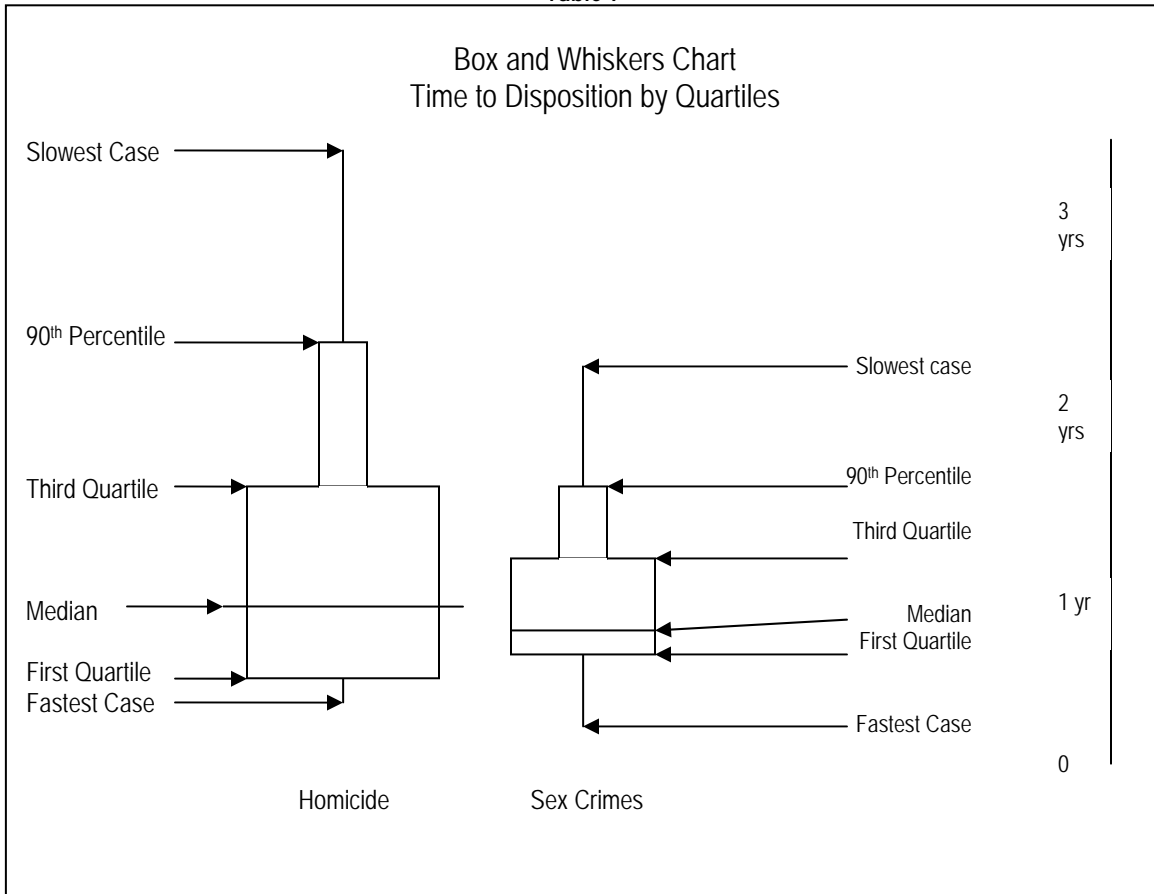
Table 7

Box and Whiskers Chart
Time to Disposition by Quartiles

Slowest Case

90th Percentile

Third Quartile

Median

First Quartile
Fastest Case

Slowest case

90th Percentile

Third Quartile

Median
First Quartile

Fastest Case

3 yrs

2 yrs

1 yr

0

Homicide

Sex Crimes